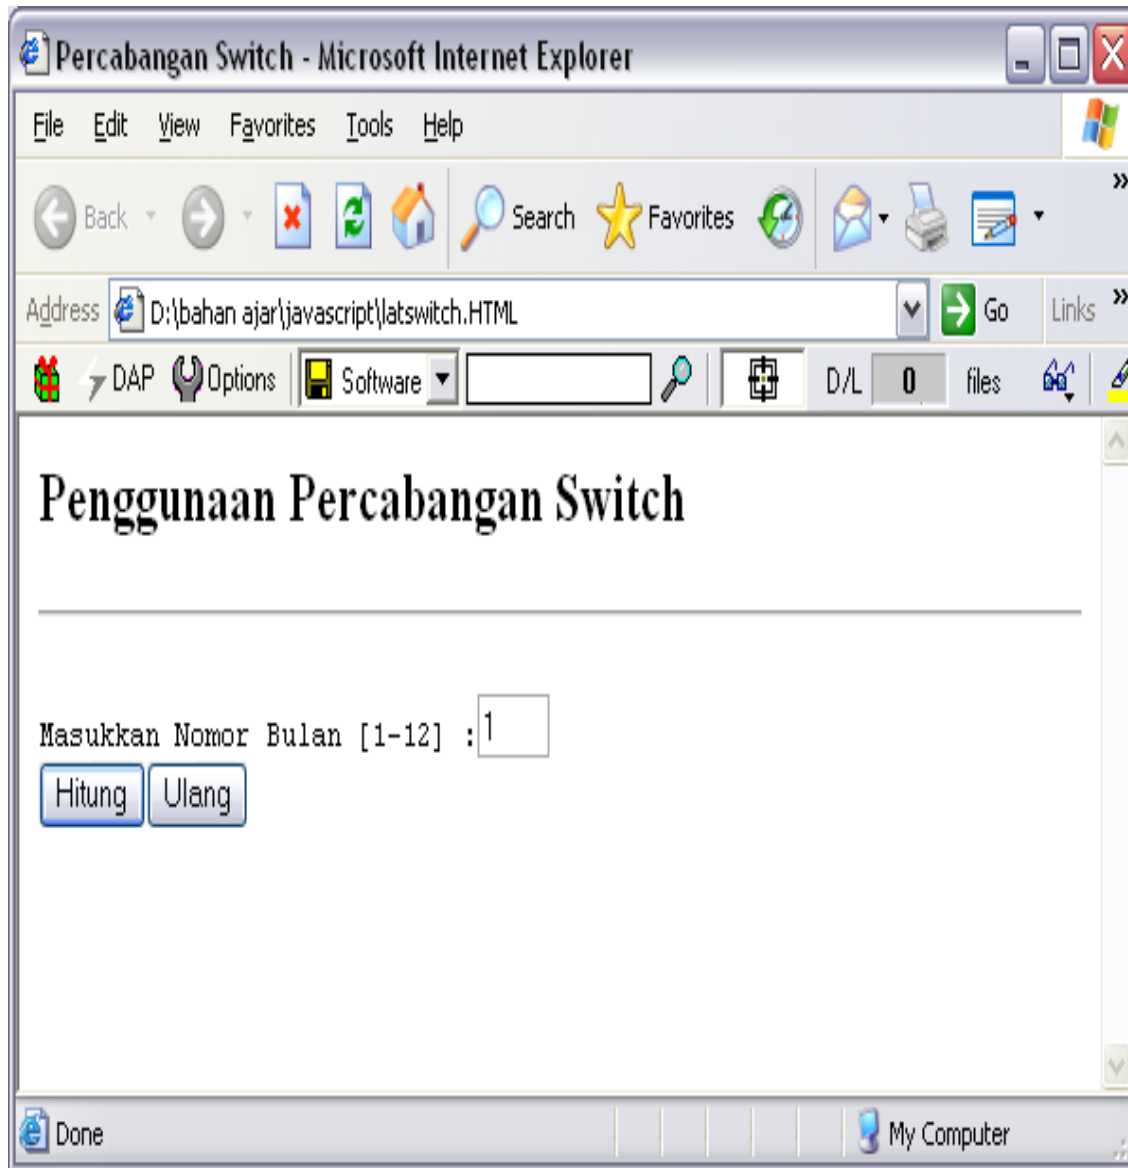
Percabangan Switch - Microsoft Internet Explorer

File Edit View Favorites Tools Help

Back Search Favorites

Address D:\bahan ajar\javascript\latswitch.HTML Go Links

DAP Options Software D/L 0 files

Penggunaan Percabangan Switch

Masukkan Nomor Bulan [1-12] : 1

Hitung Ulang

Done My Computer